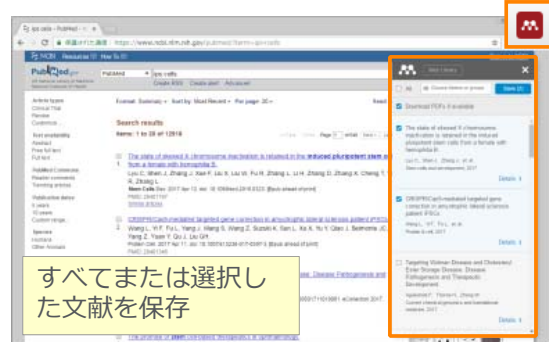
ips cells - PubMed

保護された通信 https://www.ncbi.nlm.nih.gov/pubmed/?term=ips+cells

NCBI Resources How To

PubMed PubMed ips cells

Create RSS Create alert Advanced

Article types
Clinical Trial
Review
Customize...

Text availability
Abstract
Free full text
Full text

PubMed Commons
Reader comments
Trending articles

Publication dates
5 years
10 years
Custom range...

Species
Humans
Other Animals

Format: Summary Sort by: Most Recent Per page: 20

Search results

Items: 1 to 20 of 12818

The state of aberrant X chromosome inactivation is retained in the induced pluripotent stem cells from a female with hemophilia B.

Stem Cells Dev. 2017

CRISPR/Cas9-mediated targeted gene correction in amyotrophic lateral sclerosis patient iPSCs.

Disease Pathogenesis and

The transplantation of stem cell-derived

すべてまたは選択した文献を保存

Add Library

All

Save (3)

Download PDFs if available

The state of aberrant X chromosome inactivation is retained in the induced pluripotent stem cells from a female with hemophilia B.

Details

CRISPR/Cas9-mediated targeted gene correction in amyotrophic lateral sclerosis patient iPSCs.

Details

Targeting Wolman Disease and Cholesteryl Ester Storage Disease: Disease Pathogenesis and Therapeutic Development.

Details